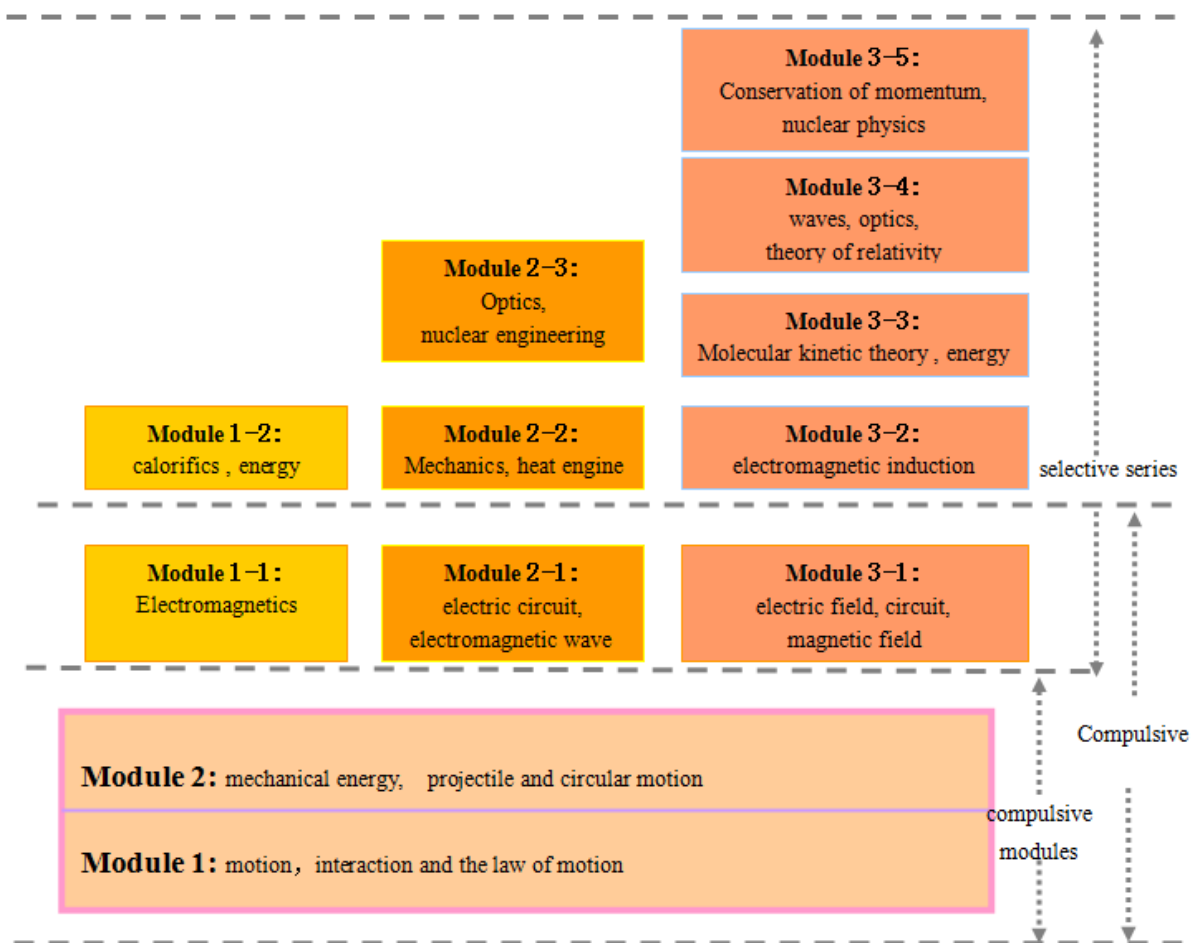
Module 3-5:
Conservation of momentum, nuclear physics

Module 3-4:
waves, optics, theory of relativity

Module 2-3:
Optics, nuclear engineering

Module 3-3:
Molecular kinetic theory , energy

Module 1-2:
calorifics , energy

Module 2-2:
Mechanics, heat engine

Module 3-2:
electromagnetic induction

selective series

Module 1-1:
Electromagnetics

Module 2-1:
electric circuit, electromagnetic wave

Module 3-1:
electric field, circuit, magnetic field

Compulsive

Module 2: mechanical energy, projectile and circular motion

Module 1: motion，interaction and the law of motion

compulsive modules